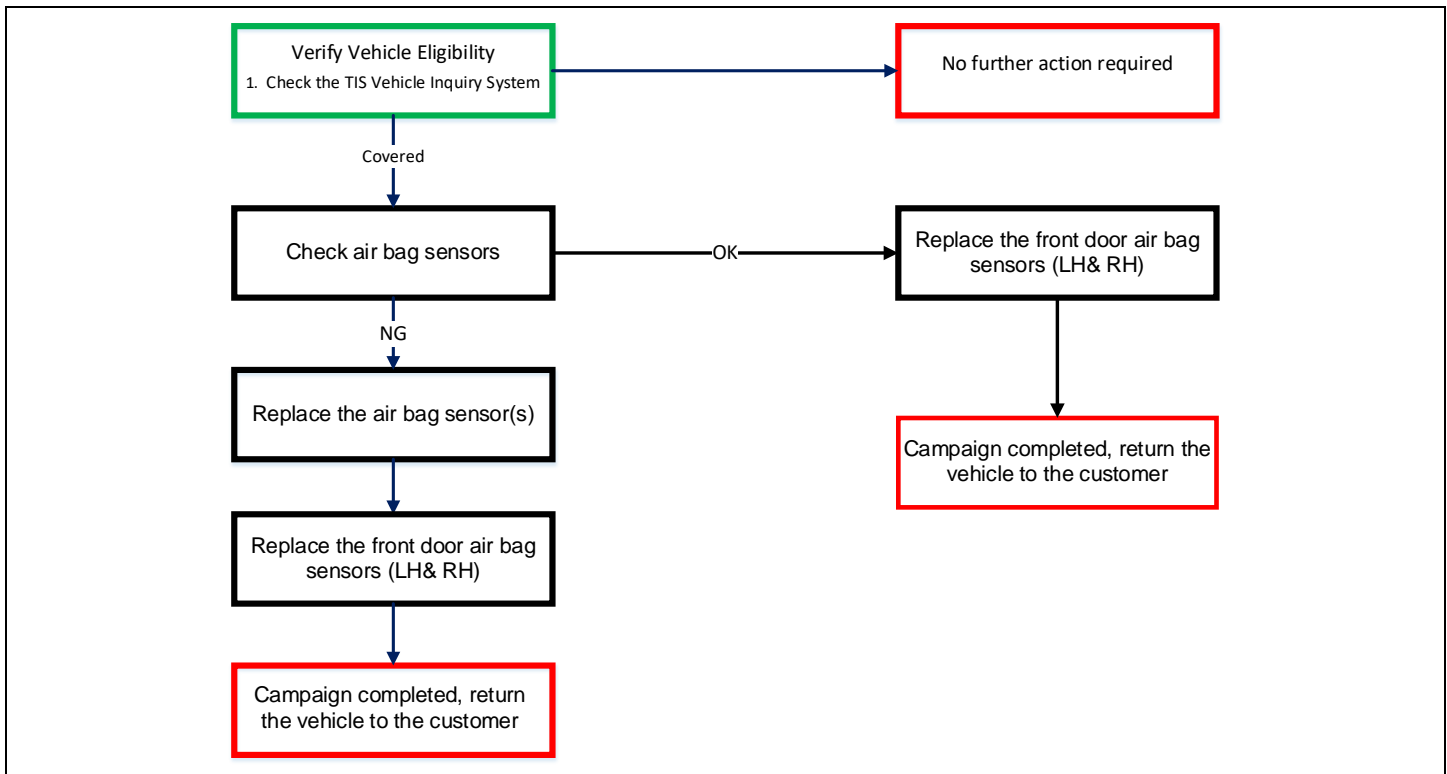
Verify Vehicle Eligibility
1. Check the TIS Vehicle Inquiry System

No further action required

Covered

Check air bag sensors

OK

Replace the front door air bag sensors (LH& RH)

NG

Replace the air bag sensor(s)

Campaign completed, return the vehicle to the customer

Replace the front door air bag sensors (LH& RH)

Campaign completed, return the vehicle to the customer